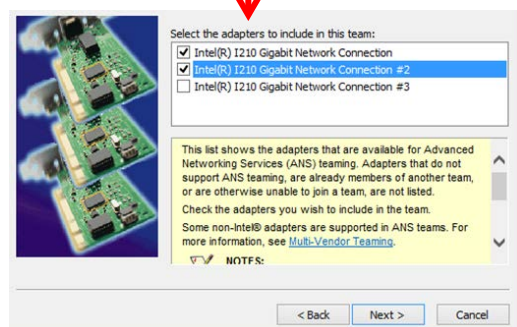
Select the adapters to include in this team:

Intel(R) I210 Gigabit Network Connection
Intel(R) I210 Gigabit Network Connection #2
Intel(R) I210 Gigabit Network Connection #3

This list shows the adapters that are available for Advanced Networking Services (ANS) teaming. Adapters that do not support ANS teaming, are already members of another team, or are otherwise unable to join a team, are not listed.

Check the adapters you wish to include in the team.

Some non-Intel® adapters are supported in ANS teams. For more information, see Multi-Vendor Teaming.

NOTES:

< Back
Next >
Cancel